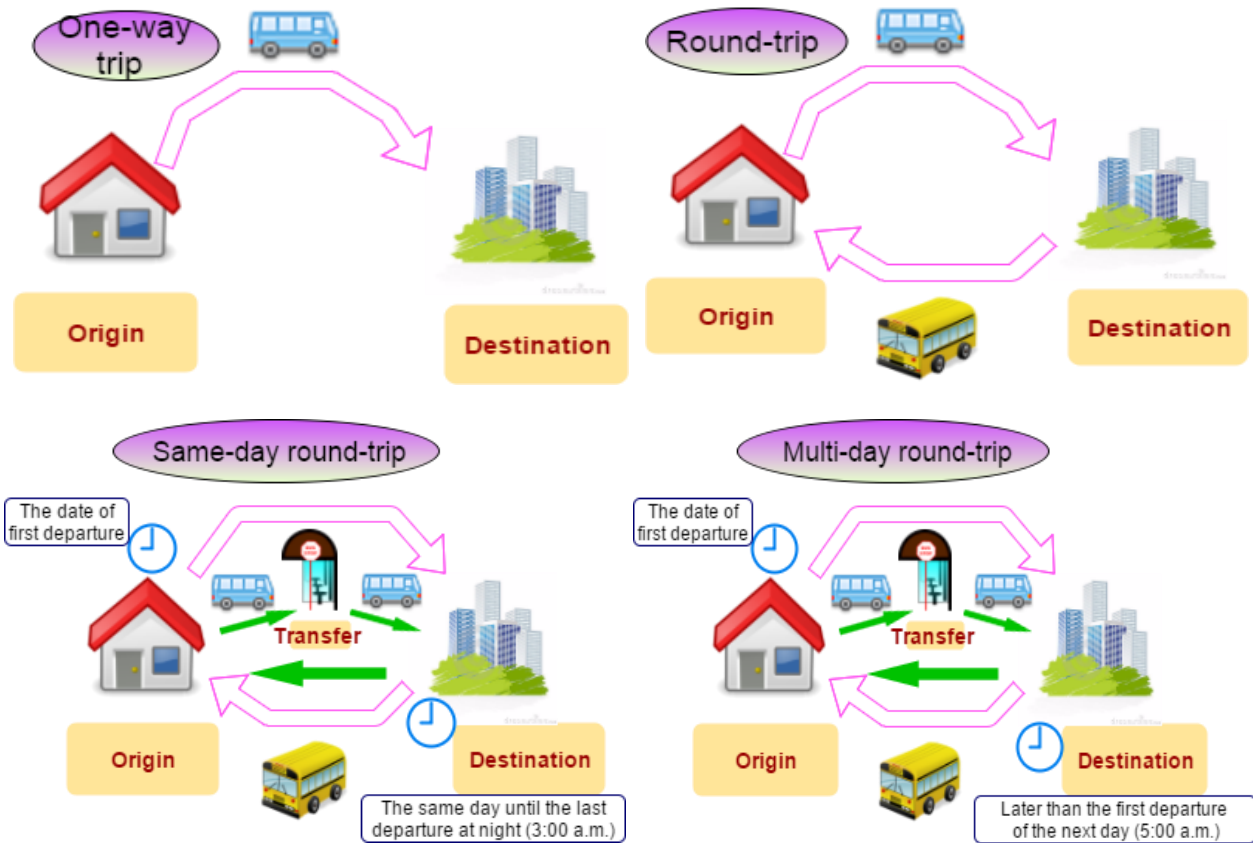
One-way trip

Origin

Destination

Round-trip

Origin

Destination

Same-day round-trip

The date of first departure

Transfer

Origin

Destination

The same day until the last departure at night (3:00 a.m.)

Multi-day round-trip

The date of first departure

Transfer

Origin

Destination

Later than the first departure of the next day (5:00 a.m.)